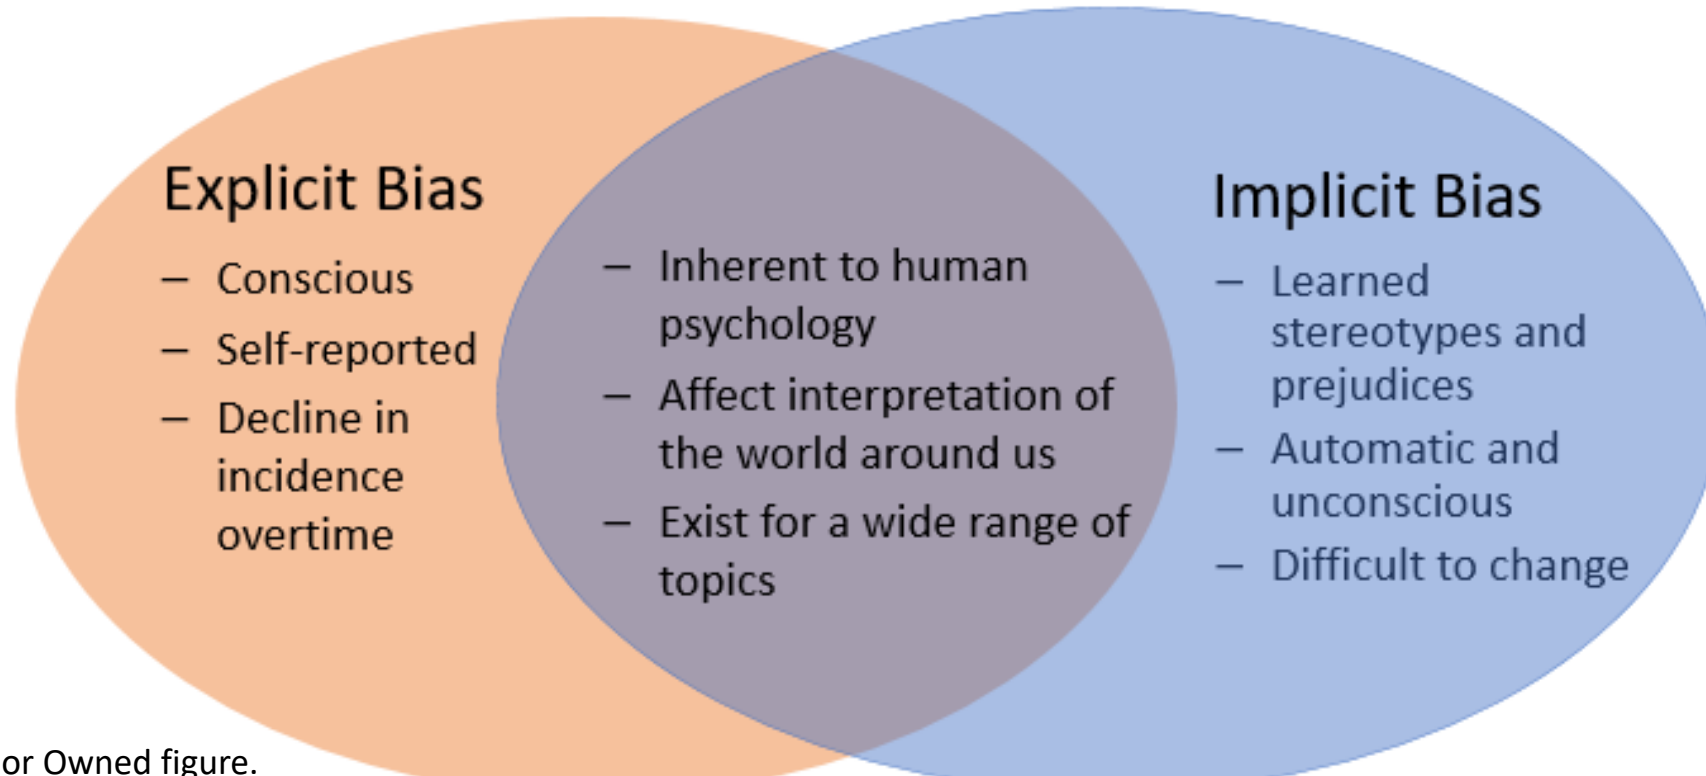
Explicit Bias

– Conscious
– Self-reported
– Decline in incidence overtime

– Inherent to human psychology
– Affect interpretation of the world around us
– Exist for a wide range of topics

Implicit Bias

– Learned stereotypes and prejudices
– Automatic and unconscious
– Difficult to change

or Owned figure.